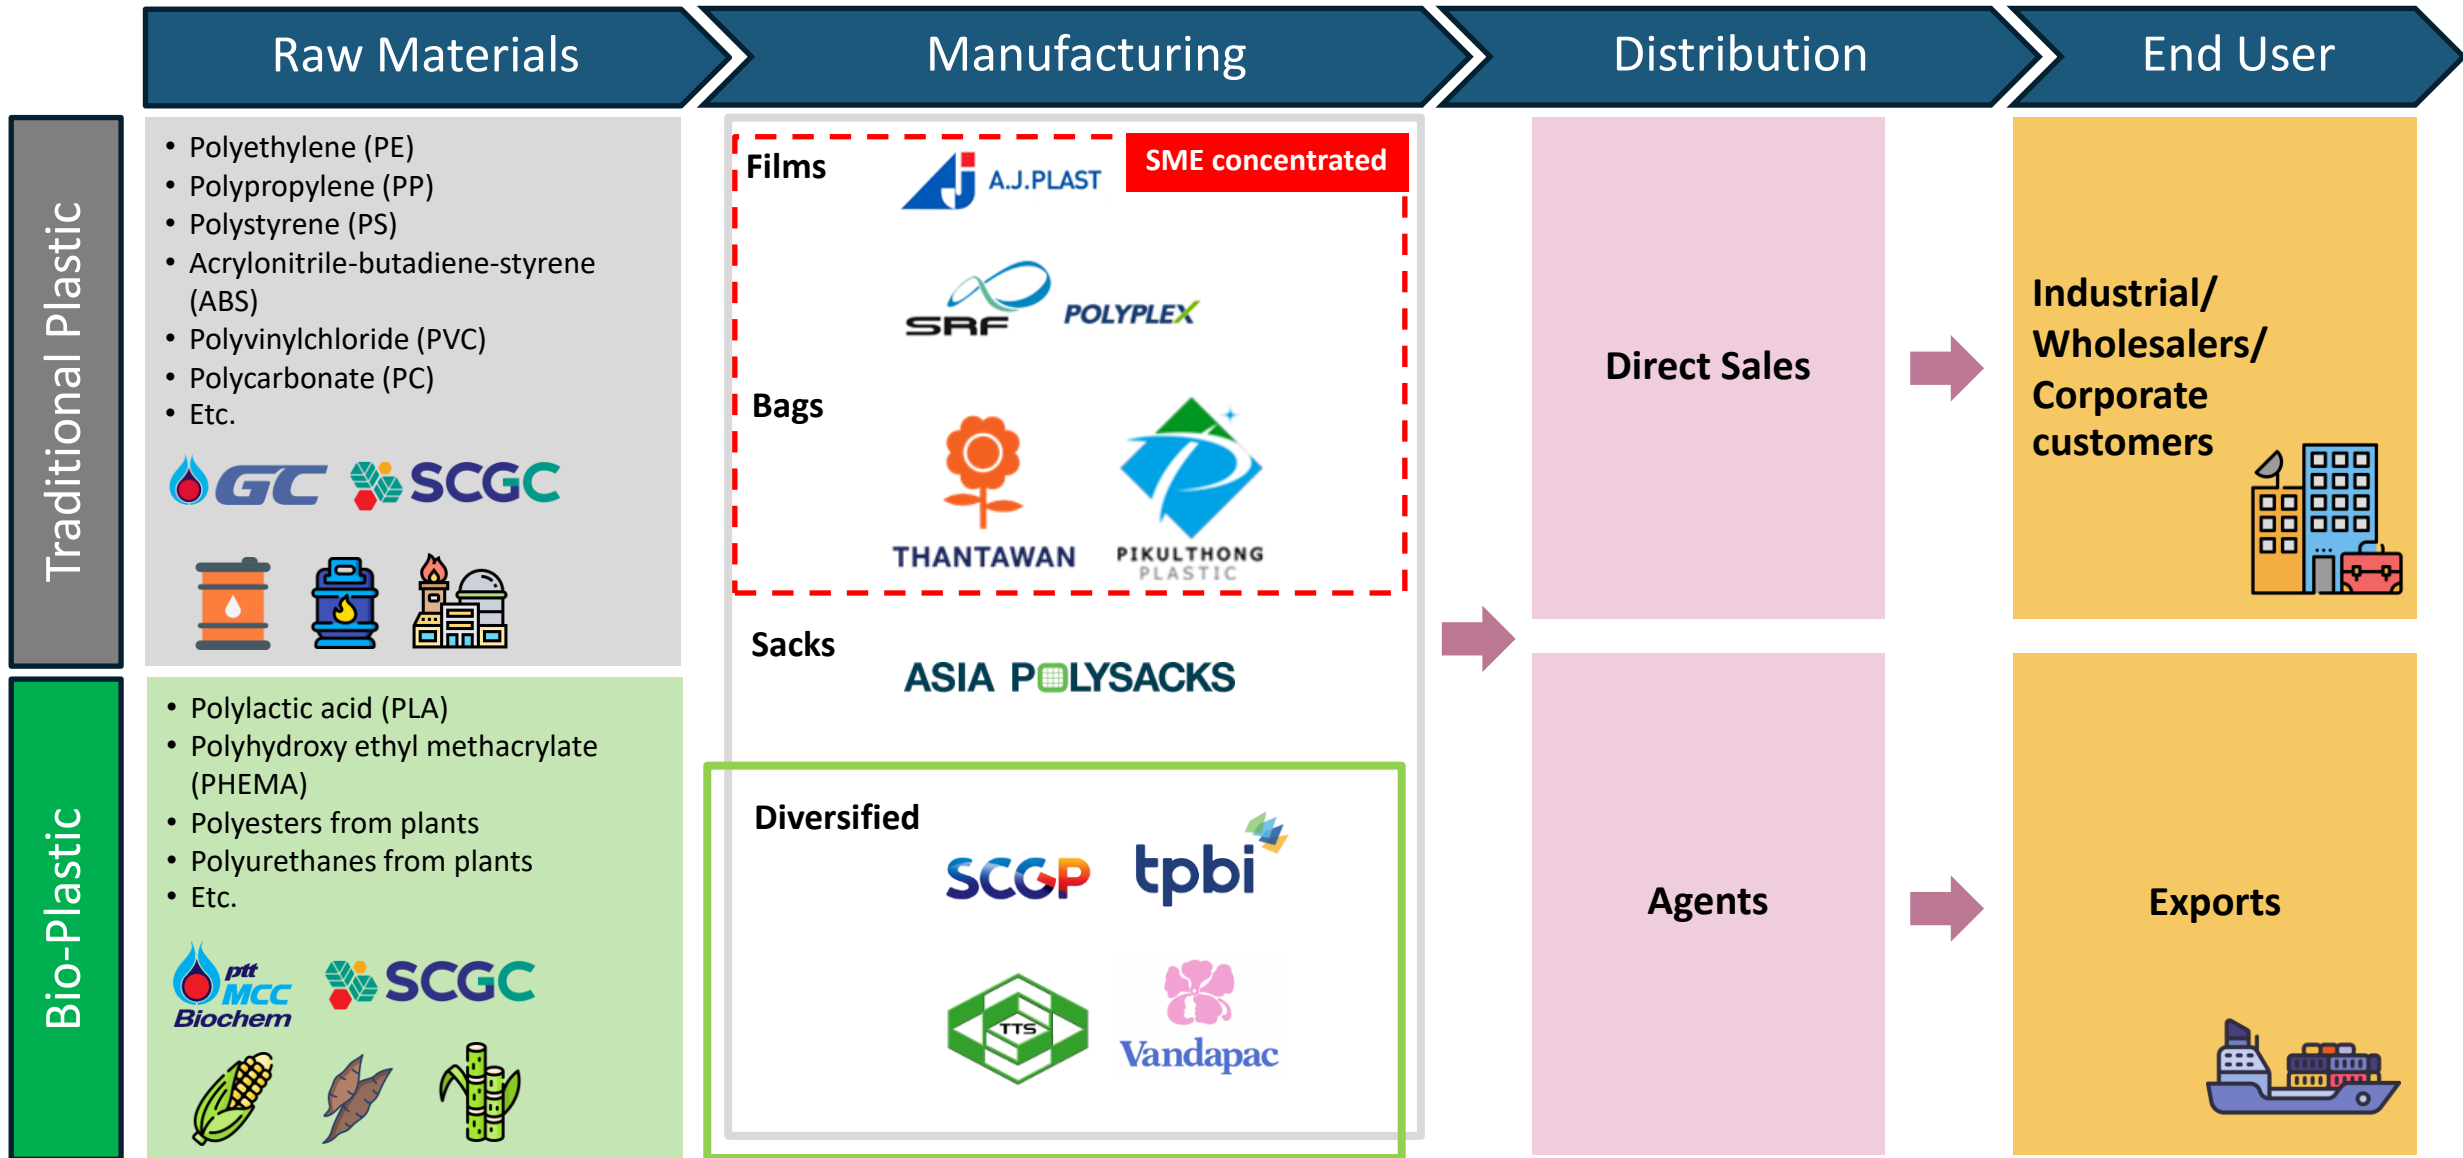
Raw Materials

Manufacturing

Distribution

End User

Traditional Plastic

- Polyethylene (PE)
- Polypropylene (PP)
- Polystyrene (PS)
- Acrylonitrile-butadiene-styrene (ABS)
- Polyvinylchloride (PVC)
- Polycarbonate (PC)
- Etc.

GC SCGC

Films

A.J.PLAST

SME concentrated

SRF POLYPLEX

Bags

THANTAWAN PIKULTHONG PLASTIC

Sacks

ASIA POLYSACKS

Diversified

SCGP tpbi

TTS Vandapac

Direct Sales

Agents

Industrial/ Wholesalers/ Corporate customers

Exports

Bio-Plastic

- Polylactic acid (PLA)
- Polyhydroxy ethyl methacrylate (PHEMA)
- Polyesters from plants
- Polyurethanes from plants
- Etc.

ptt MCC Biochem SCGC